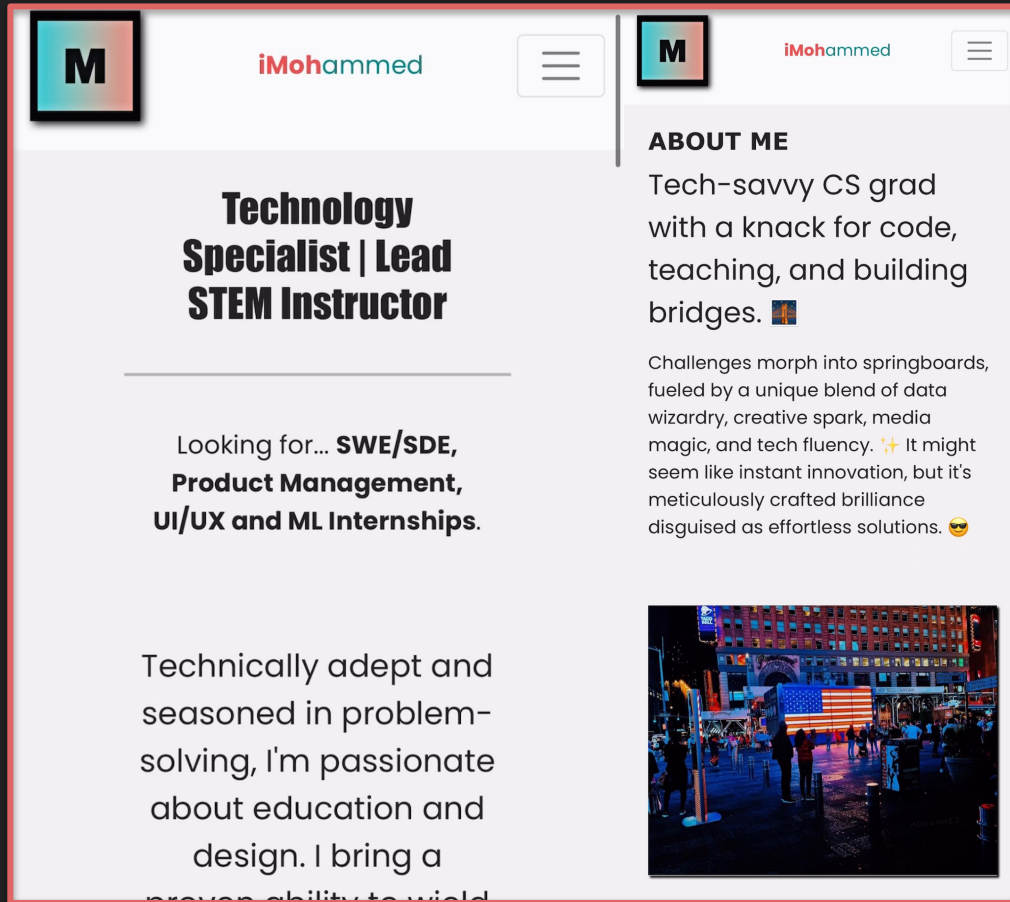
M

iMohammed

Technology Specialist | Lead STEM Instructor

Looking for... **SWE/SDE, Product Management, UI/UX and ML Internships**.

Technically adept and seasoned in problem-solving, I'm passionate about education and design. I bring a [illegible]

M

iMohammed

ABOUT ME

Tech-savvy CS grad with a knack for code, teaching, and building bridges. 🌉

Challenges morph into springboards, fueled by a unique blend of data wizardry, creative spark, media magic, and tech fluency. ✨ It might seem like instant innovation, but it's meticulously crafted brilliance disguised as effortless solutions. 😎